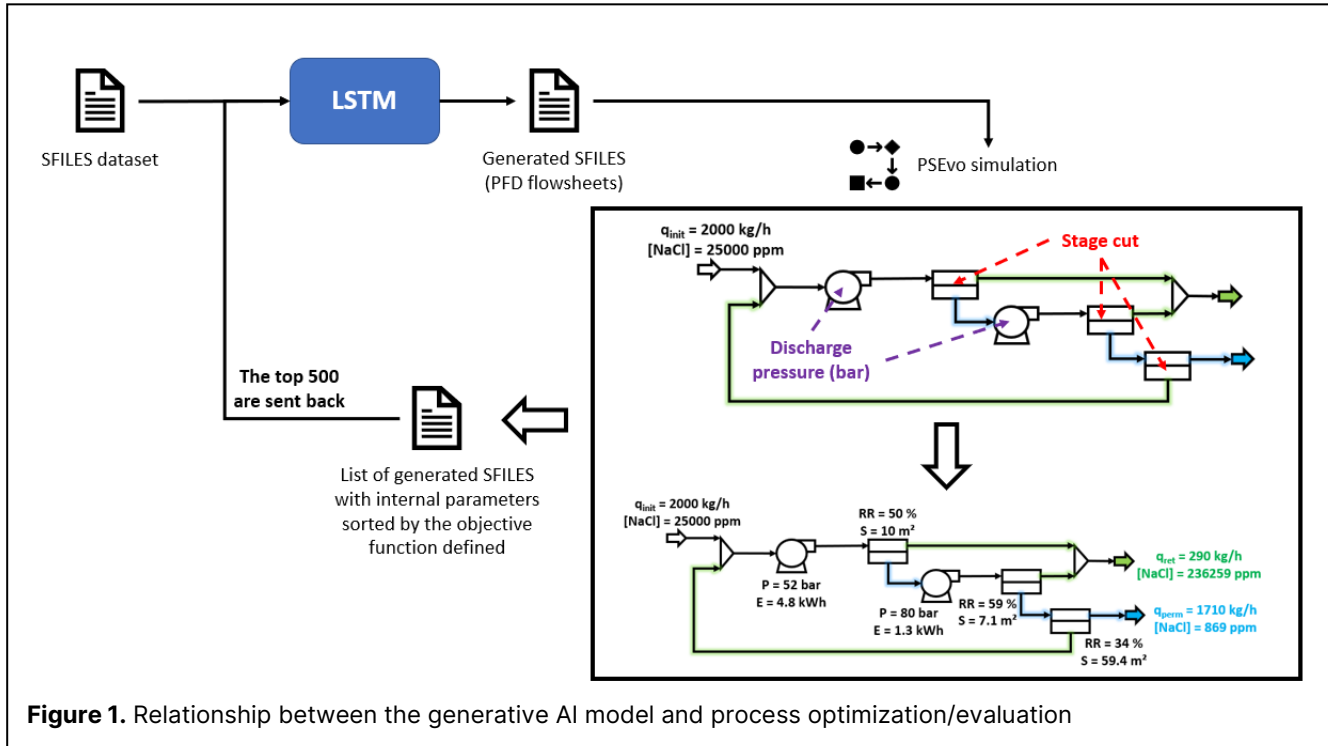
SFILES dataset

LSTM

Generated SFILES (PFD flowsheets)

PSEvo simulation

$q_{init}$ = 2000 kg/h
[NaCl] = 25000 ppm

Stage cut

Discharge pressure (bar)

The top 500 are sent back

List of generated SFILES with internal parameters sorted by the objective function defined

$q_{init}$ = 2000 kg/h
[NaCl] = 25000 ppm

RR = 50 %
S = 10 m²

P = 52 bar
E = 4.8 kWh

P = 80 bar
E = 1.3 kWh

RR = 59 %
S = 7.1 m²

RR = 34 %
S = 59.4 m²

$q_{ret}$ = 290 kg/h
[NaCl] = 236259 ppm

$q_{perm}$ = 1710 kg/h
[NaCl] = 869 ppm

**Figure 1.** Relationship between the generative AI model and process optimization/evaluation